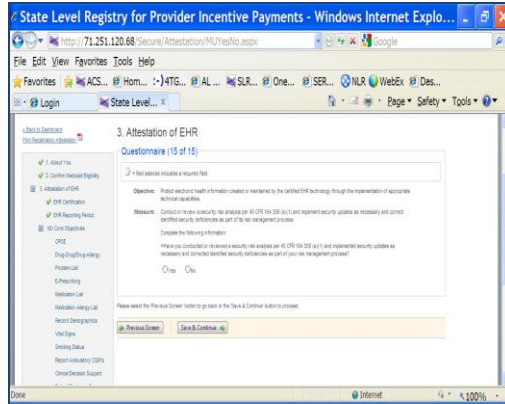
State Level Registry for Provider Incentive Payments - Windows Internet Explo...

http://71.251.120.68/Secure/Attestation/MUYesNo.aspx

Google

File Edit View Favorites Tools Help

Favorites ACS... Hom... :-)4TG... AL... SLR... One... SER... NLR WebEx Das...

Login State Level... x

Page Safety Tools

< Back to Dashboard
Print Registration Attestation

1. About You
2. Confirm Medicaid Eligibility
3. Attestation of EHR
EHR Certification
EHR Reporting Period
MU Core Objectives
CPOE
Drug-Drug/Drug-Allergy
Problem List
E-Prescribing
Medication List
Medication Allergy List
Record Demographics
Vital Signs
Smoking Status
Report Ambulatory CQM's
Clinical Decision Support

3. Attestation of EHR

Questionnaire (15 of 15)

* Red asterisk indicates a required field.

Objective: Protect electronic health information created or maintained by the certified EHR technology through the implementation of appropriate technical capabilities.

Measure: Conduct or review a security risk analysis per 45 CFR 164.308 (a)(1) and implement security updates as necessary and correct identified security deficiencies as part of its risk management process.

Complete the following information:

*Have you conducted or reviewed a security risk analysis per 45 CFR 164.308 (a)(1) and implemented security updates as necessary and corrected identified security deficiencies as part of your risk management process?

Yes No

Please select the 'Previous Screen' button to go back or the 'Save & Continue' button to proceed.

Previous Screen Save & Continue

Done Internet 100%